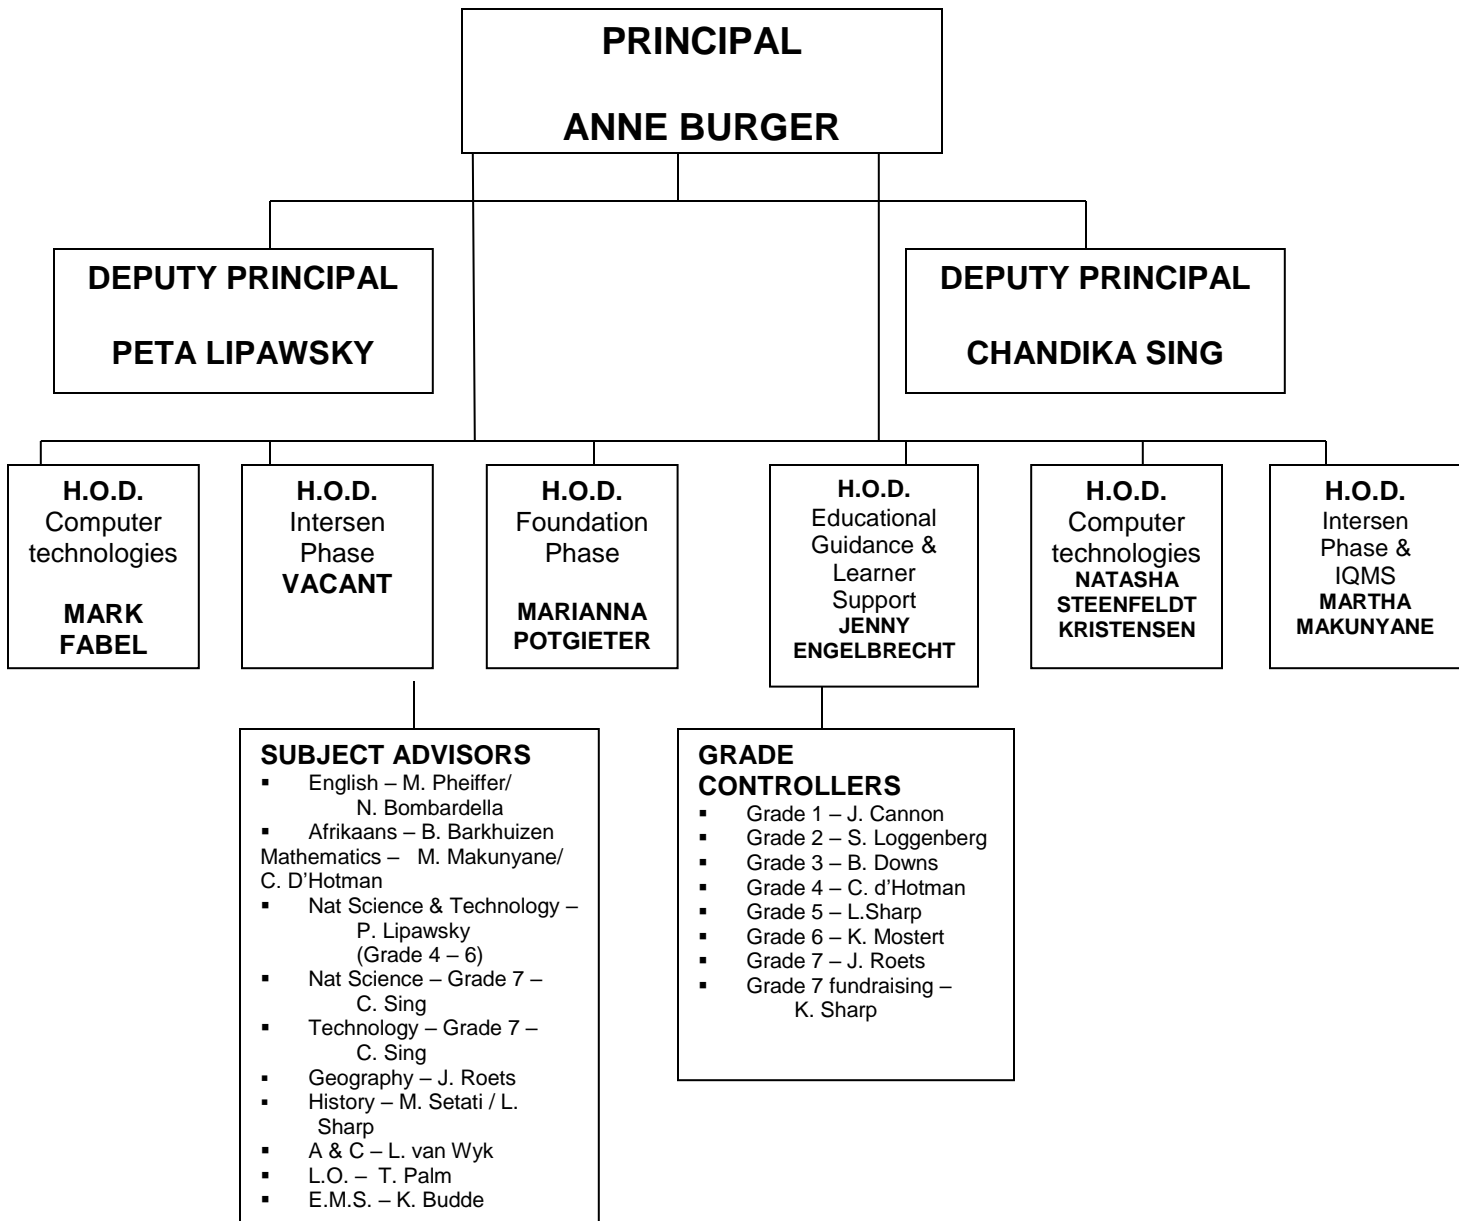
PRINCIPAL

ANNE BURGER

DEPUTY PRINCIPAL

PETA LIPAWSKY

DEPUTY PRINCIPAL

CHANDIKA SING

H.O.D.
Computer technologies

MARK FABEL

H.O.D.
Intersen Phase
VACANT

H.O.D.
Foundation Phase

MARIANNA POTGIETER

H.O.D.
Educational Guidance & Learner Support
JENNY ENGELBRECHT

H.O.D.
Computer technologies
NATASHA STEENFELDT KRISTENSEN

H.O.D.
Intersen Phase & IQMS
MARTHA MAKUNYANE

SUBJECT ADVISORS
▪ English – M. Pheiffer/ N. Bombardella
▪ Afrikaans – B. Barkhuizen
Mathematics – M. Makunyane/ C. D'Hotman
▪ Nat Science & Technology – P. Lipawsky (Grade 4 – 6)
▪ Nat Science – Grade 7 – C. Sing
▪ Technology – Grade 7 – C. Sing
▪ Geography – J. Roets
▪ History – M. Setati / L. Sharp
▪ A & C – L. van Wyk
▪ L.O. – T. Palm
▪ E.M.S. – K. Budde

GRADE CONTROLLERS
▪ Grade 1 – J. Cannon
▪ Grade 2 – S. Loggenberg
▪ Grade 3 – B. Downs
▪ Grade 4 – C. d'Hotman
▪ Grade 5 – L.Sharp
▪ Grade 6 – K. Mostert
▪ Grade 7 – J. Roets
▪ Grade 7 fundraising – K. Sharp